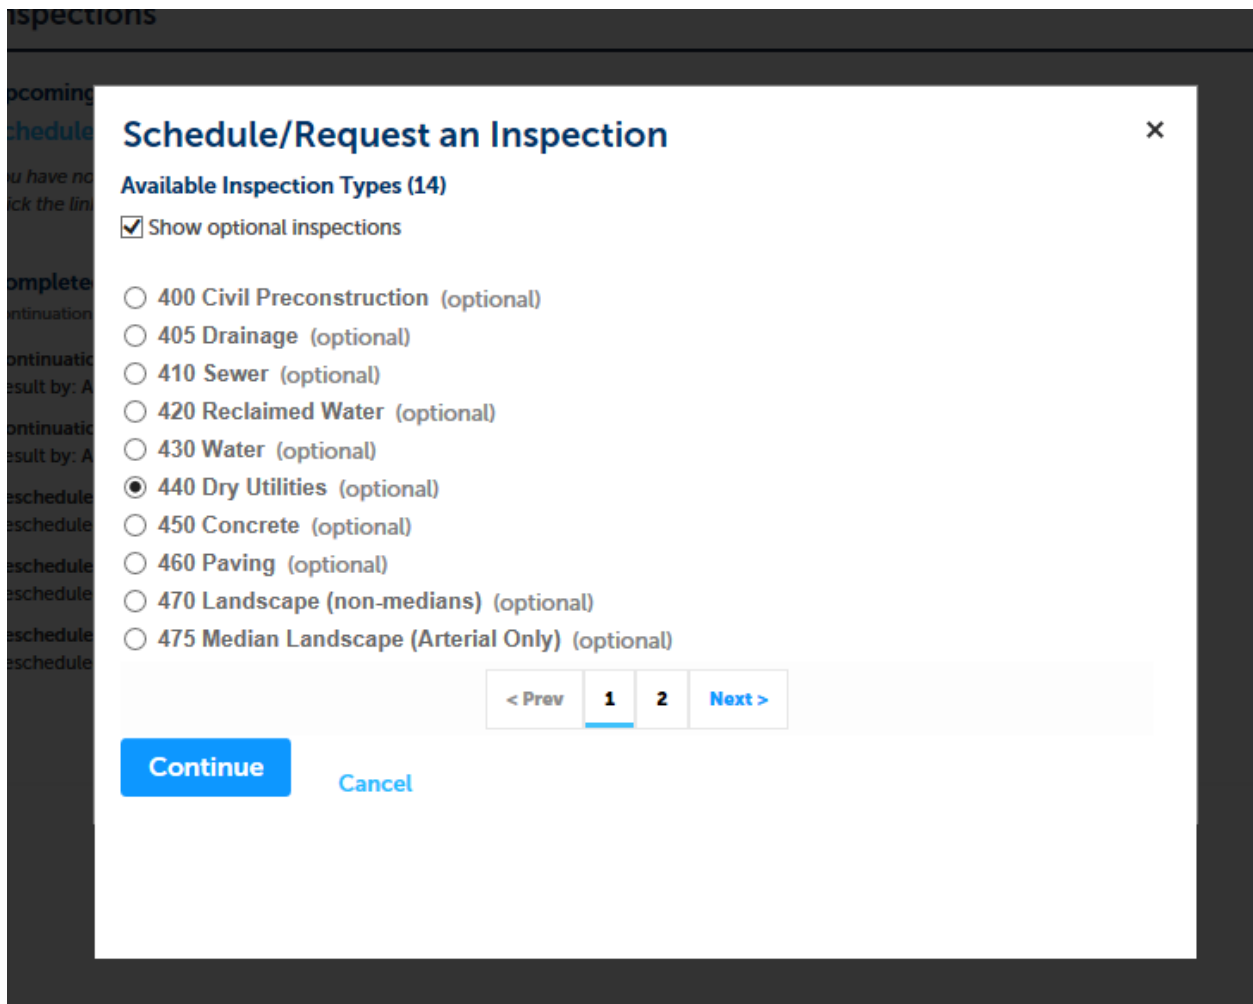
nspections

pcoming
chedule
u have no
ick the lin

omplete
ntinuation

ontinuatio
esult by: A
ontinuatio
esult by: A
eschedule
eschedule
eschedule
eschedule
eschedule
eschedule

Schedule/Request an Inspection

×

Available Inspection Types (14)

Show optional inspections

400 Civil Preconstruction (optional)
405 Drainage (optional)
410 Sewer (optional)
420 Reclaimed Water (optional)
430 Water (optional)
440 Dry Utilities (optional)
450 Concrete (optional)
460 Paving (optional)
470 Landscape (non-medians) (optional)
475 Median Landscape (Arterial Only) (optional)

< Prev 1 2 Next >

Continue

Cancel